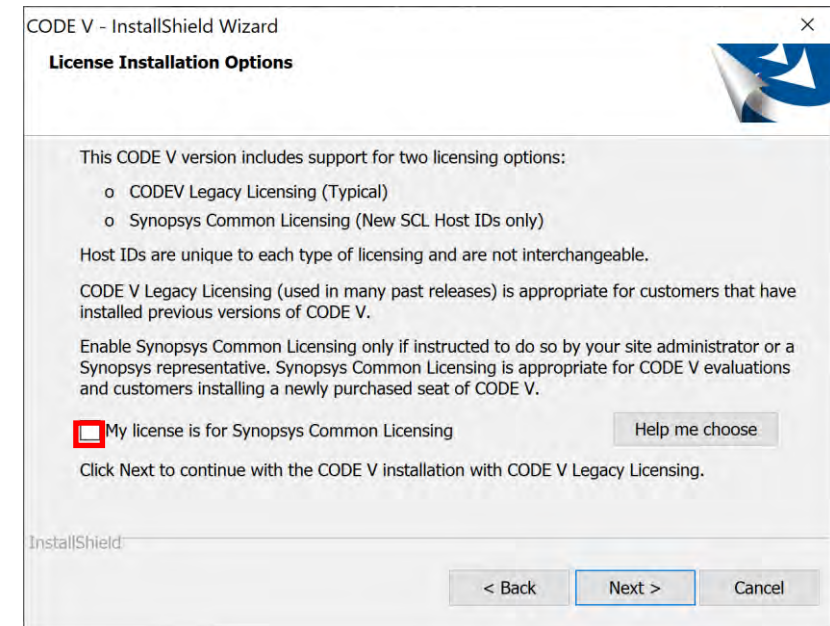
CODE V - InstallShield Wizard

×

License Installation Options

This CODE V version includes support for two licensing options:

o CODEV Legacy Licensing (Typical)

o Synopsys Common Licensing (New SCL Host IDs only)

Host IDs are unique to each type of licensing and are not interchangeable.

CODE V Legacy Licensing (used in many past releases) is appropriate for customers that have installed previous versions of CODE V.

Enable Synopsys Common Licensing only if instructed to do so by your site administrator or a Synopsys representative. Synopsys Common Licensing is appropriate for CODE V evaluations and customers installing a newly purchased seat of CODE V.

My license is for Synopsys Common Licensing

Help me choose

Click Next to continue with the CODE V installation with CODE V Legacy Licensing.

InstallShield

< Back

Next >

Cancel